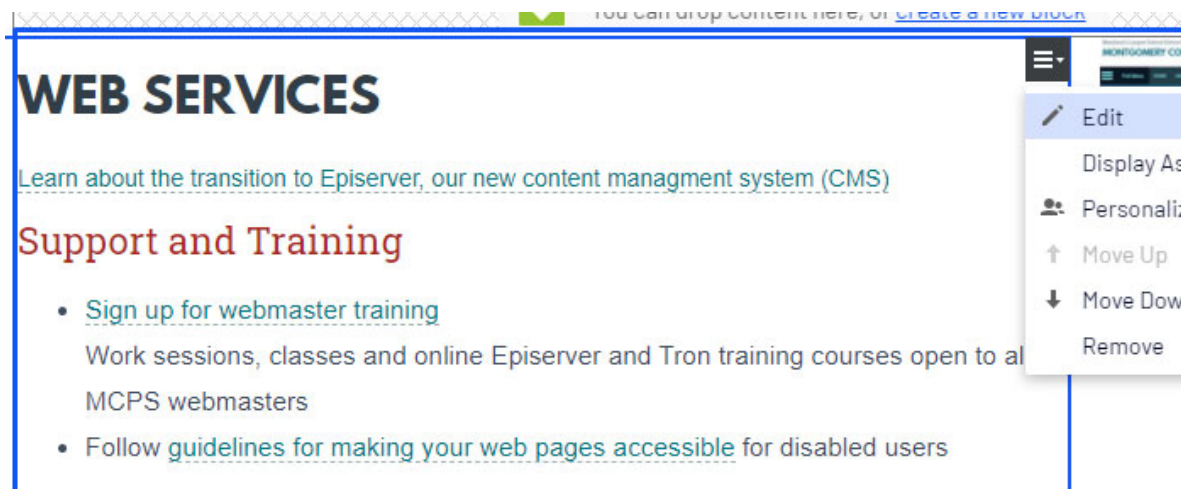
You can drop content here, or create a new block

WEB SERVICES

Learn about the transition to Episerver, our new content managment system (CMS)

Support and Training

- Sign up for webmaster training
Work sessions, classes and online Episerver and Tron training courses open to al MCPS webmasters
- Follow guidelines for making your web pages accessible for disabled users

Edit
Display As
Personaliz
Move Up
Move Dow
Remove

MONTGOMERY CO